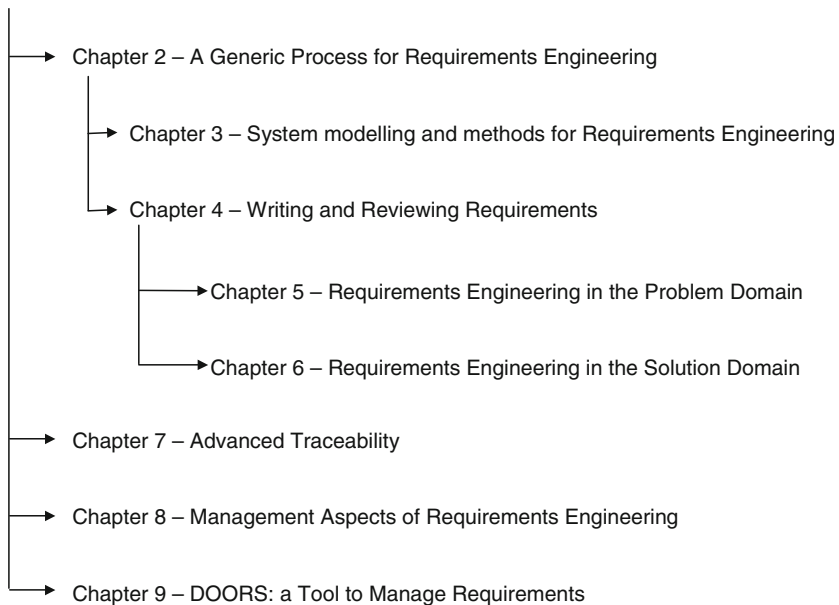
Chapter 2 – A Generic Process for Requirements Engineering

Chapter 3 – System modelling and methods for Requirements Engineering

Chapter 4 – Writing and Reviewing Requirements

Chapter 5 – Requirements Engineering in the Problem Domain

Chapter 6 – Requirements Engineering in the Solution Domain

Chapter 7 – Advanced Traceability

Chapter 8 – Management Aspects of Requirements Engineering

Chapter 9 – DOORS: a Tool to Manage Requirements